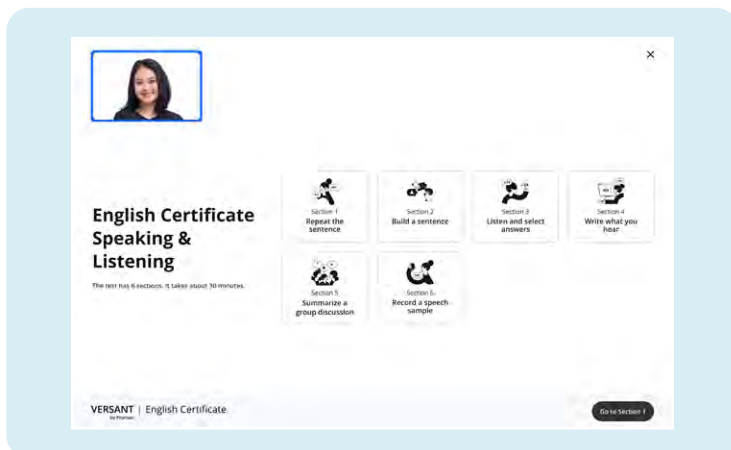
×

English Certificate Speaking & Listening

The test has 6 sections. It takes about 30 minutes.

Section 1
Repeat the sentence

Section 2
Build a sentence

Section 3
Listen and select answers

Section 4
Write what you hear

Section 5
Summarize a group discussion

Section 6
Record a speech sample

VERSANT by Pearson | English Certificate

Go to Section 1